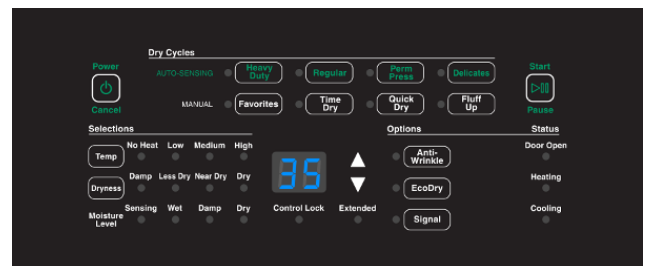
Dry Cycles

Power

Cancel

AUTO-SENSING

Heavy Duty

Regular

Perm Press

Delicates

MANUAL

Favorites

Time Dry

Quick Dry

Fluff Up

Start

Pause

Selections

Temp

No Heat

Low

Medium

High

Dryness

Damp

Less Dry

Near Dry

Dry

Moisture Level

Sensing

Wet

Damp

Dry

35

Control Lock

Extended

Options

Anti-Wrinkle

EcoDry

Signal

Status

Door Open

Heating

Cooling